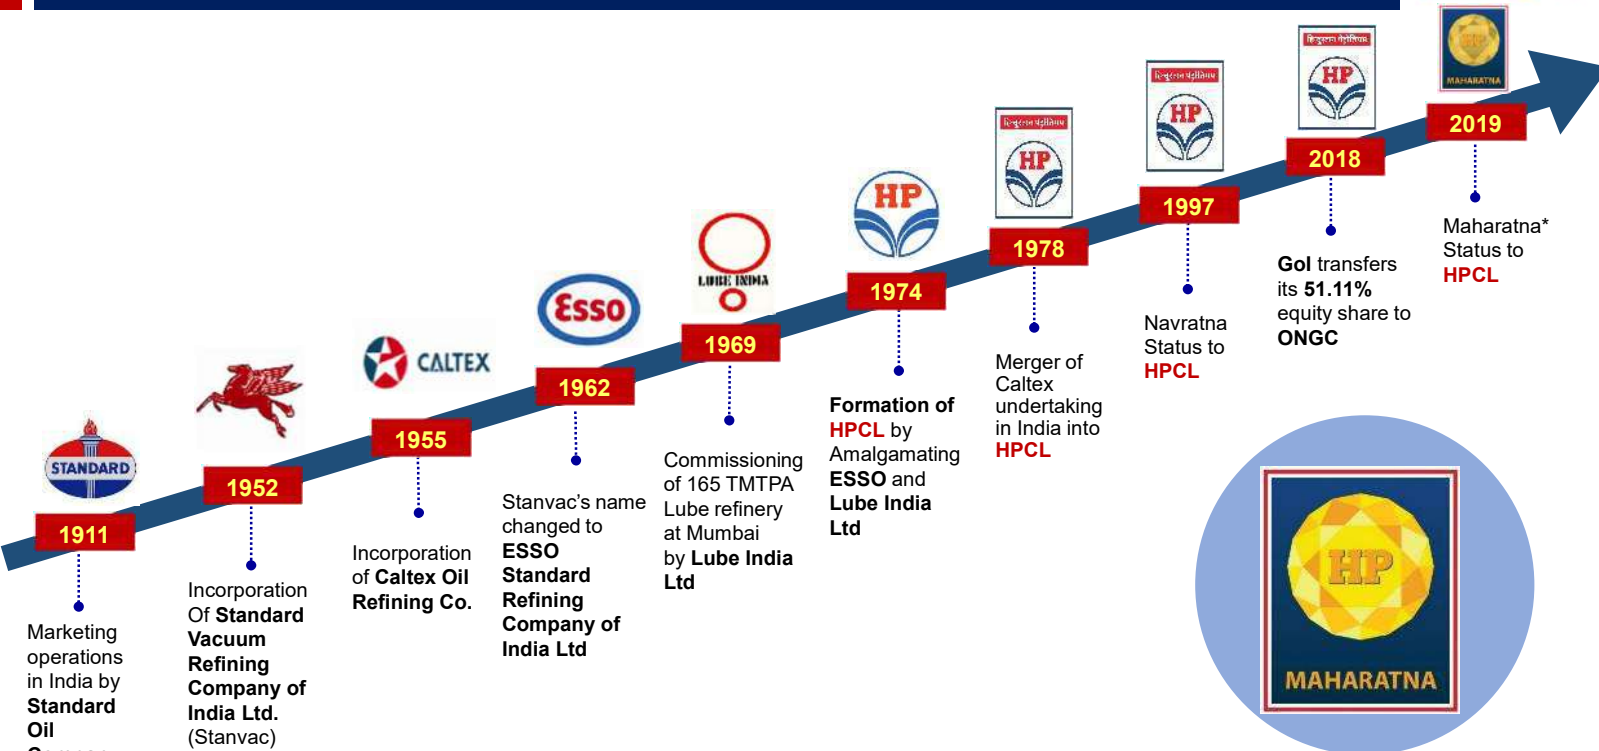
STANDARD

1911

Marketing operations in India by Standard Oil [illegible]

1952

Incorporation Of Standard Vacuum Refining Company of India Ltd. (Stanvac)

CALTEX

1955

Incorporation of Caltex Oil Refining Co.

Esso

1962

Stanvac's name changed to ESSO Standard Refining Company of India Ltd

LUBE INDIA

1969

Commissioning of 165 TMTPA Lube refinery at Mumbai by Lube India Ltd

HP

1974

Formation of HPCL by Amalgamating ESSO and Lube India Ltd

HP

1978

Merger of Caltex undertaking in India into HPCL

HP

1997

Navratna Status to HPCL

HP

2018

GoI transfers its 51.11% equity share to ONGC

HP MAHARATNA

2019

Maharatna* Status to HPCL

HP

MAHARATNA